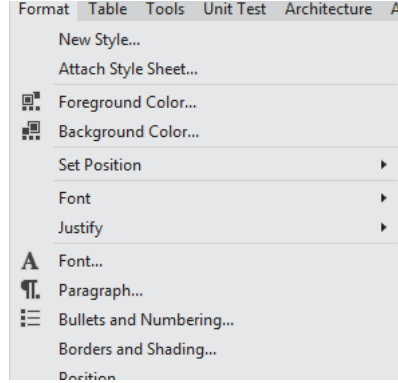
Format Table Tools Unit Test Architecture A

New Style...
Attach Style Sheet...
Foreground Color...
Background Color...
Set Position
Font
Justify
Font...
Paragraph...
Bullets and Numbering...
Borders and Shading...
Position